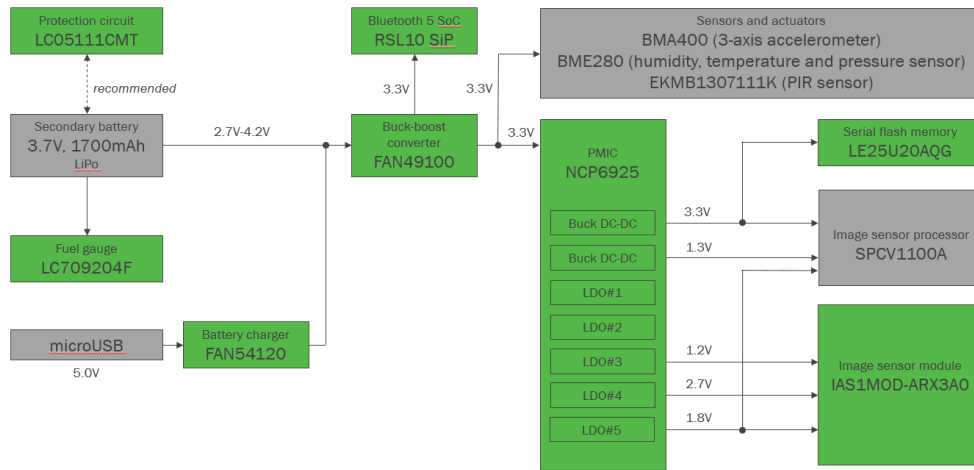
Protection circuit
LC05111CMT

recommended

Secondary battery
3.7V, 1700mAh
LiPo

Fuel gauge
LC709204F

microUSB

5.0V

Battery charger
FAN54120

2.7V-4.2V

Bluetooth 5 SoC
RSL10 SiP

3.3V

Buck-boost converter
FAN49100

3.3V

3.3V

Sensors and actuators
BMA400 (3-axis accelerometer)
BME280 (humidity, temperature and pressure sensor)
EKMB1307111K (PIR sensor)

PMIC
NCP6925

Buck DC-DC

Buck DC-DC

LDO#1

LDO#2

LDO#3

LDO#4

LDO#5

3.3V

1.3V

1.2V

2.7V

1.8V

Serial flash memory
LE25U20AQG

Image sensor processor
SPCV1100A

Image sensor module
IAS1MOD-ARX3A0